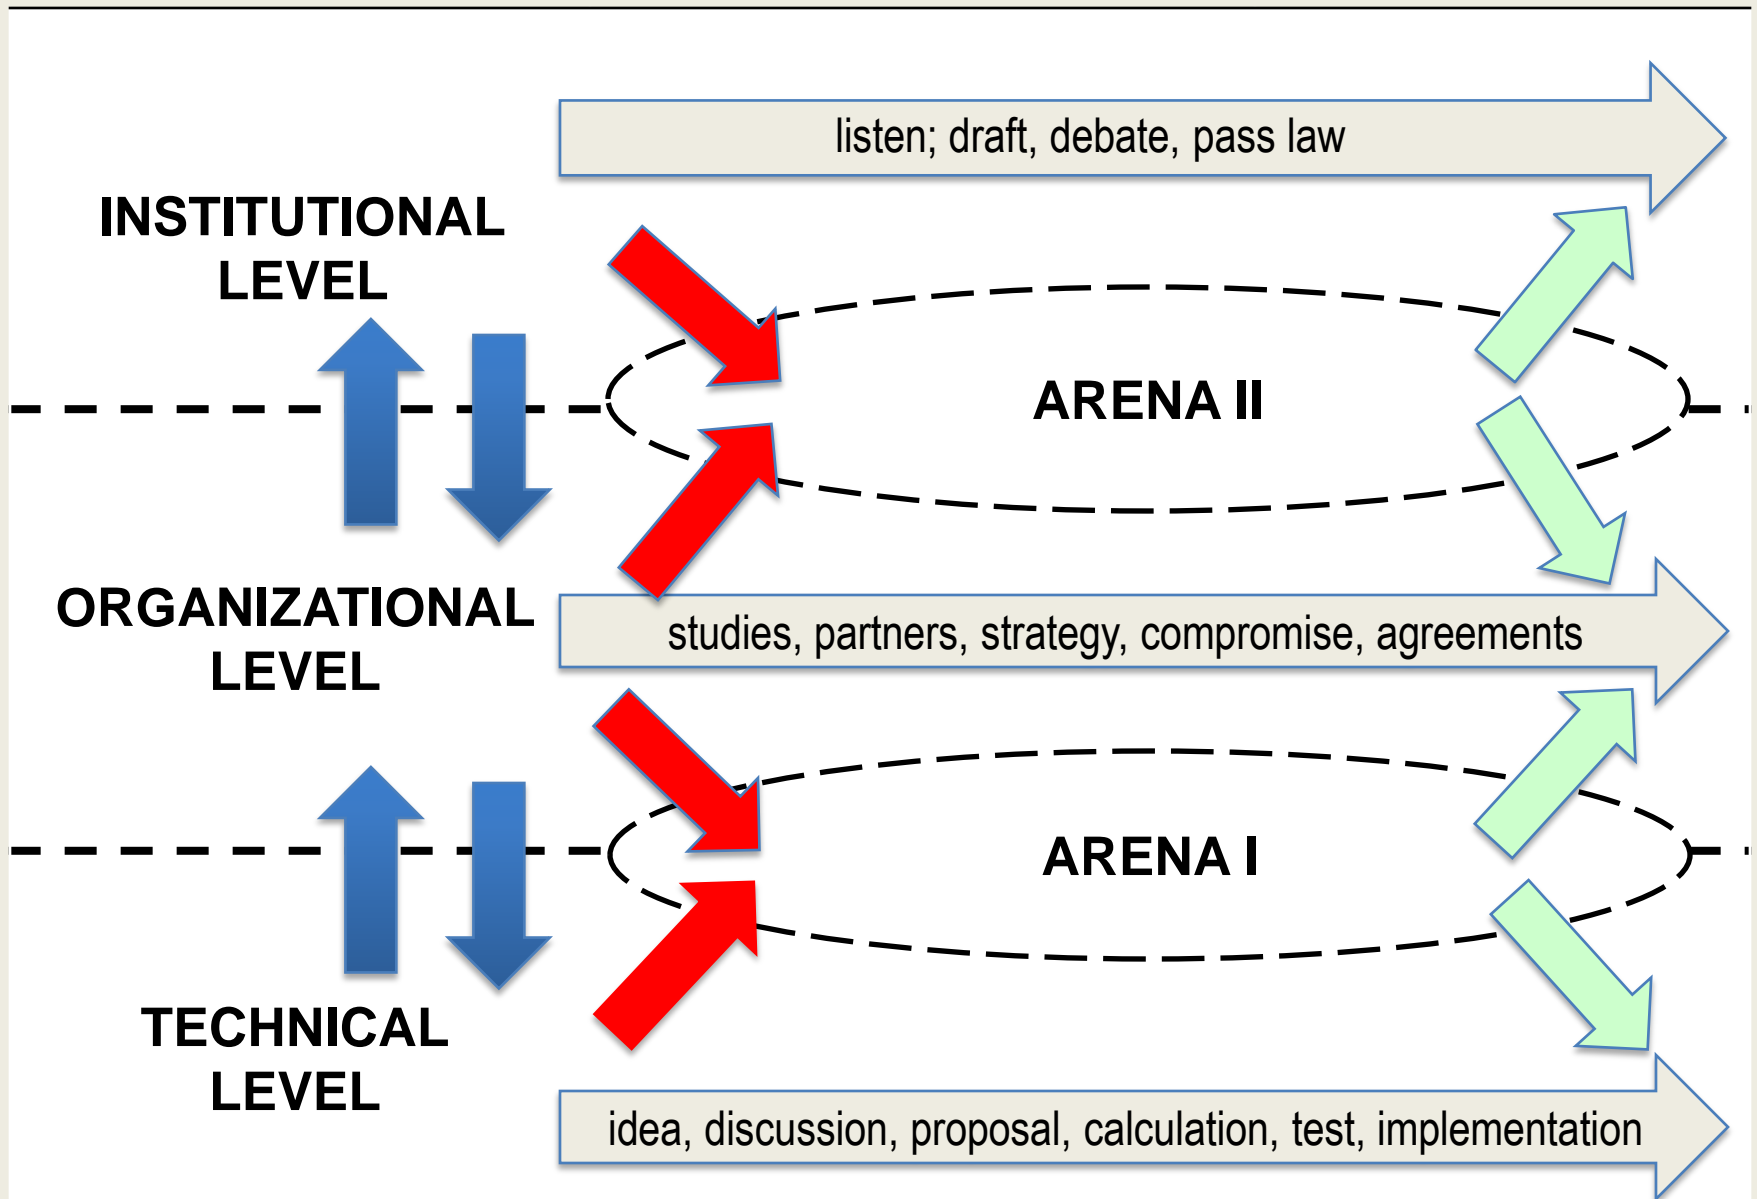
listen; draft, debate, pass law

INSTITUTIONAL LEVEL

ARENA II

ORGANIZATIONAL LEVEL

studies, partners, strategy, compromise, agreements

ARENA I

TECHNICAL LEVEL

idea, discussion, proposal, calculation, test, implementation